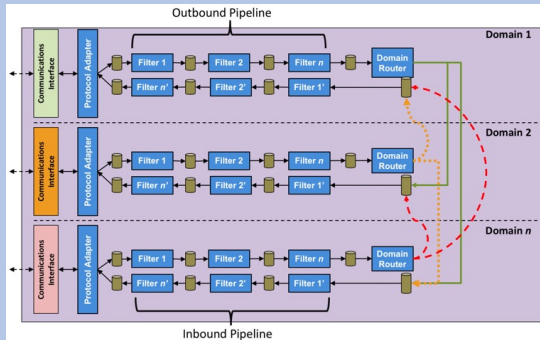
Outbound Pipeline

Domain 1

Communications Interface

Protocol Adapter

Filter 1

Filter 2

Filter $n$

Domain Router

Filter $n'$

Filter 2'

Filter 1'

Domain 2

Communications Interface

Protocol Adapter

Filter 1

Filter 2

Filter $n$

Domain Router

Filter $n'$

Filter 2'

Filter 1'

Domain $n$

Communications Interface

Protocol Adapter

Filter 1

Filter 2

Filter $n$

Domain Router

Filter $n'$

Filter 2'

Filter 1'

Inbound Pipeline